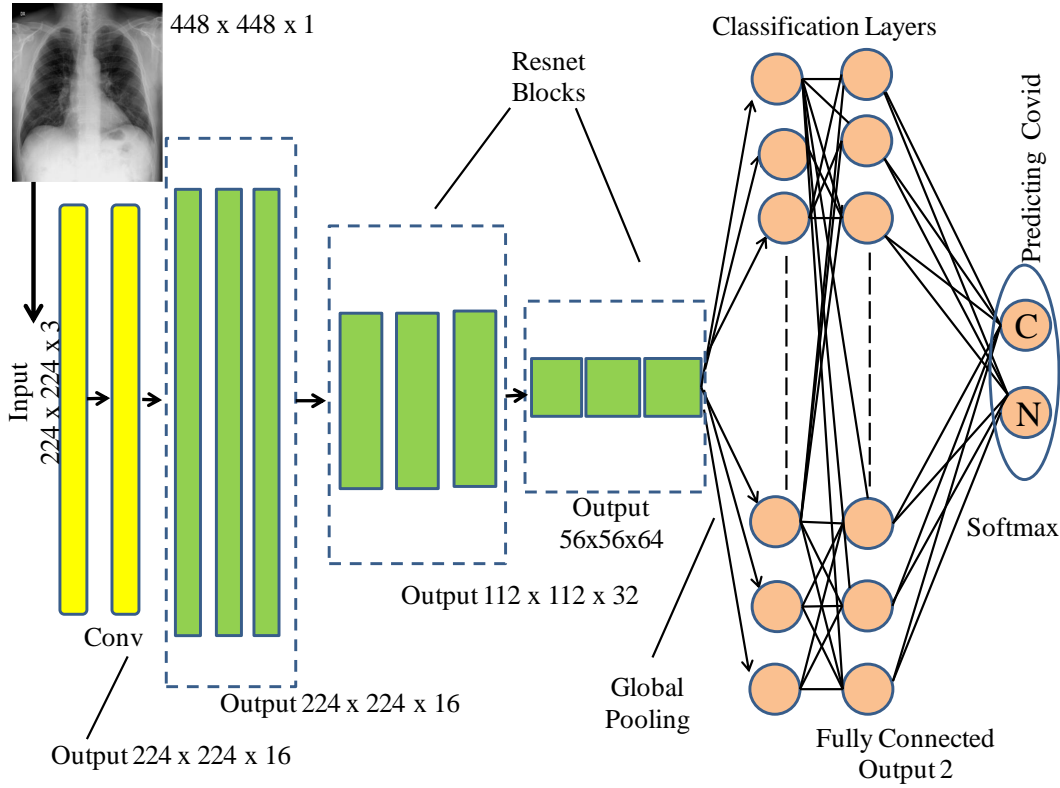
448 x 448 x 1

Resnet Blocks

Classification Layers

Predicting Covid

Input 224 x 224 x 3

C

N

Softmax

Output 56x56x64

Output 112 x 112 x 32

Conv

Global Pooling

Output 224 x 224 x 16

Output 224 x 224 x 16

Fully Connected Output 2